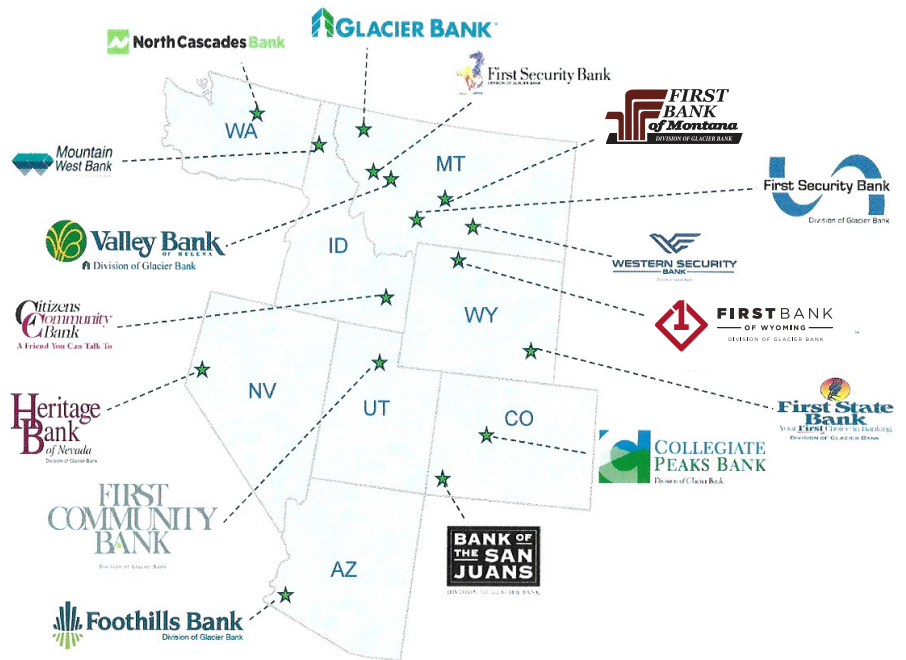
GLACIER BANK

North Cascades Bank

First Security Bank
DIVISION OF GLACIER BANK

FIRST BANK of Montana
DIVISION OF GLACIER BANK

Mountain West Bank

WA

MT

First Security Bank
Division of Glacier Bank

Valley Bank OF HELENA
Division of Glacier Bank

ID

WESTERN SECURITY BANK

Citizens Community Bank
A Friend You Can Talk To

WY

FIRST BANK OF WYOMING
DIVISION OF GLACIER BANK

NV

Heritage Bank of Nevada
Division of Glacier Bank

UT

CO

First State Bank
Your First Choice in Banking
DIVISION OF GLACIER BANK

COLLEGIATE PEAKS BANK
Division of Glacier Bank

FIRST COMMUNITY BANK
Division of Glacier Bank

AZ

BANK OF THE SAN JUANS
DIVISION OF GLACIER BANK

Foothills Bank
Division of Glacier Bank